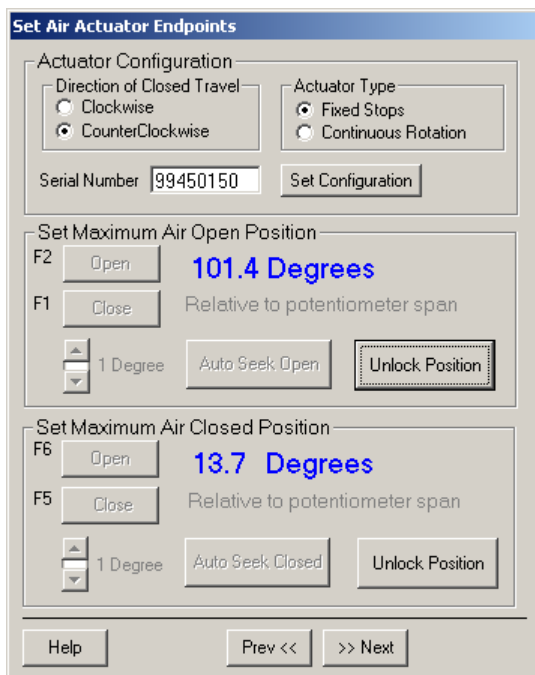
Set Air Actuator Endpoints

Actuator Configuration

Direction of Closed Travel
Clockwise
CounterClockwise

Actuator Type
Fixed Stops
Continuous Rotation

Serial Number 99450150
Set Configuration

Set Maximum Air Open Position
F2 Open
101.4 Degrees
F1 Close
Relative to potentiometer span
1 Degree
Auto Seek Open
Unlock Position

Set Maximum Air Closed Position
F6 Open
13.7 Degrees
F5 Close
Relative to potentiometer span
1 Degree
Auto Seek Closed
Unlock Position

Help
Prev <<
>> Next